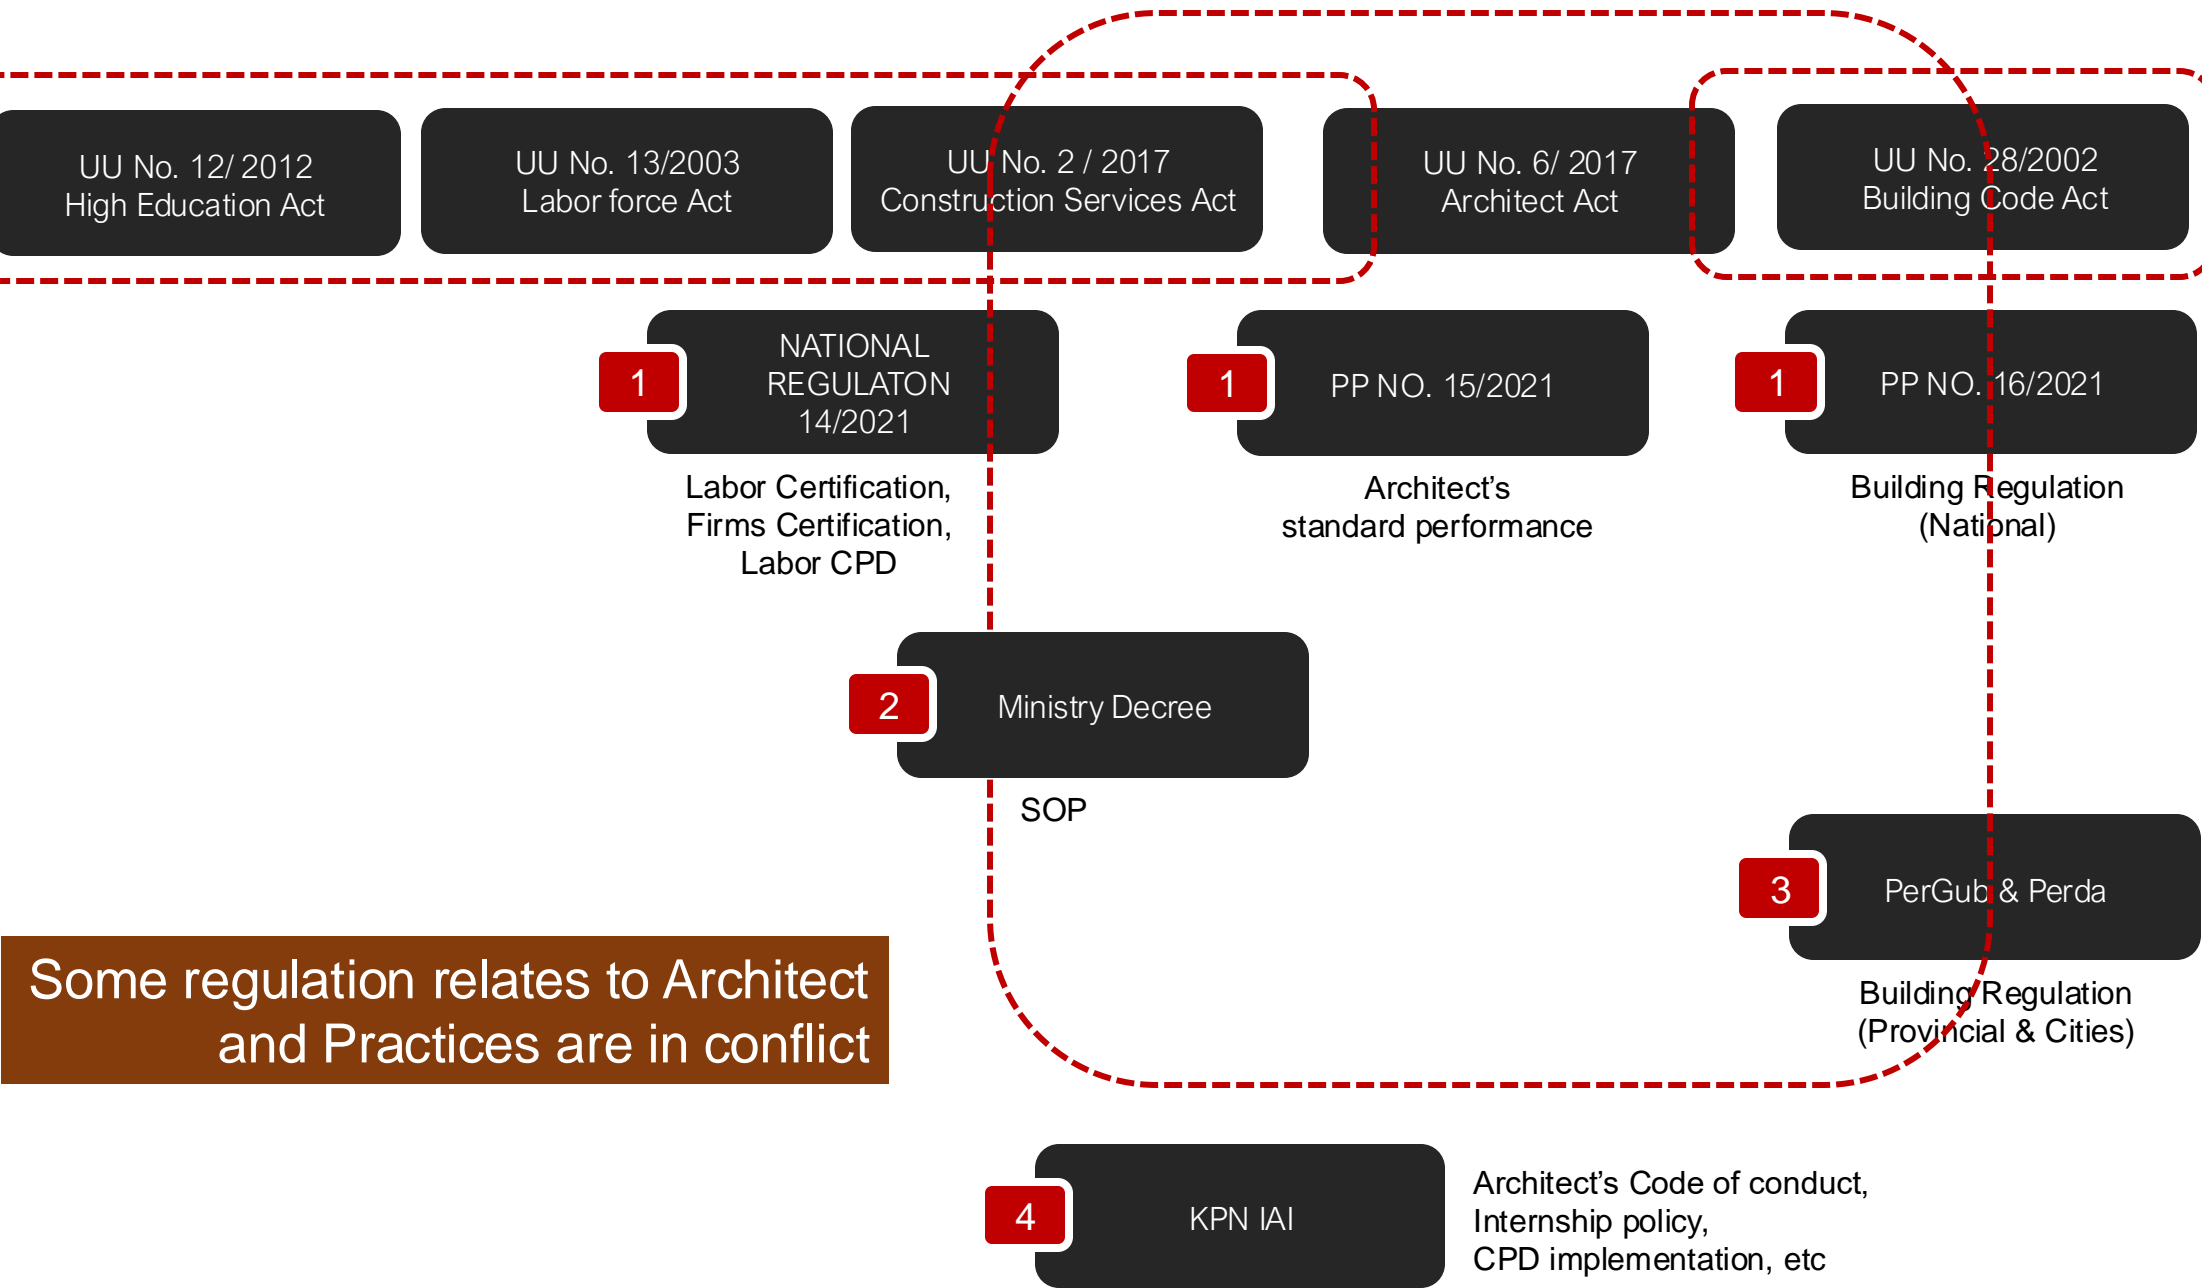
UU No. 12/ 2012
High Education Act

UU No. 13/2003
Labor force Act

UU No. 2 / 2017
Construction Services Act

UU No. 6/ 2017
Architect Act

UU No. 28/2002
Building Code Act

1

NATIONAL REGULATON 14/2021

Labor Certification, Firms Certification, Labor CPD

1

PP NO. 15/2021

Architect's standard performance

1

PP NO. 16/2021

Building Regulation (National)

2

Ministry Decree

SOP

3

PerGub & Perda

Building Regulation (Provincial & Cities)

Some regulation relates to Architect and Practices are in conflict

4

KPN IAI

Architect's Code of conduct,
Internship policy,
CPD implementation, etc